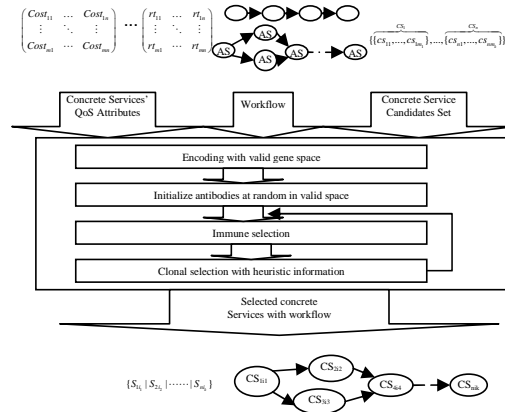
$\begin{pmatrix} Cost_{11} & \cdots & Cost_{1n} \\ \vdots & \ddots & \vdots \\ Cost_{m1} & \cdots & Cost_{mn} \end{pmatrix}$ $\cdots$ $\begin{pmatrix} rt_{11} & \cdots & rt_{1n} \\ \vdots & \ddots & \vdots \\ rt_{m1} & \cdots & rt_{mn} \end{pmatrix}$

AS AS AS AS AS

$\{\overbrace{\{cs_{11},...,cs_{1m_1}\}}^{cs_1},...,\overbrace{\{cs_{n1},...,cs_{nm_n}\}}^{cs_n}\}$

Concrete Services' QoS Attributes

Workflow

Concrete Service Candidates Set

Encoding with valid gene space

Initialize antibodies at random in valid space

Immune selection

Clonal selection with heuristic information

Selected concrete Services with workflow

$\{S_{1i_1} | S_{2i_2} | \cdots\cdots | S_{ni_n}\}$

CS$_{1i1}$ CS$_{2i2}$ CS$_{3i3}$ CS$_{4i4}$ CS$_{nik}$